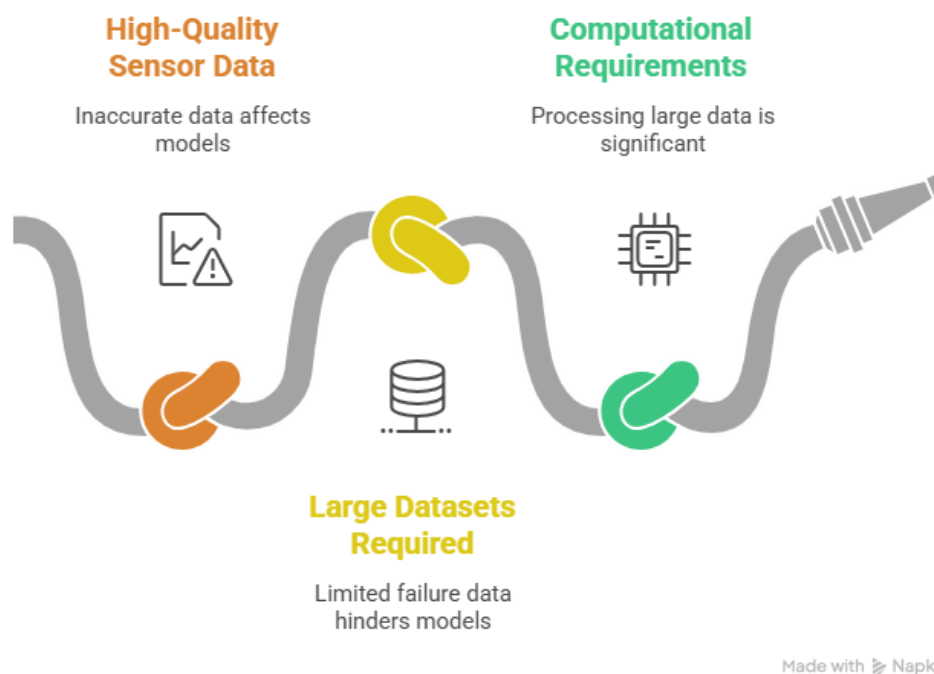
High-Quality Sensor Data

Inaccurate data affects models

Computational Requirements

Processing large data is significant

Large Datasets Required

Limited failure data hinders models

Made with Napk